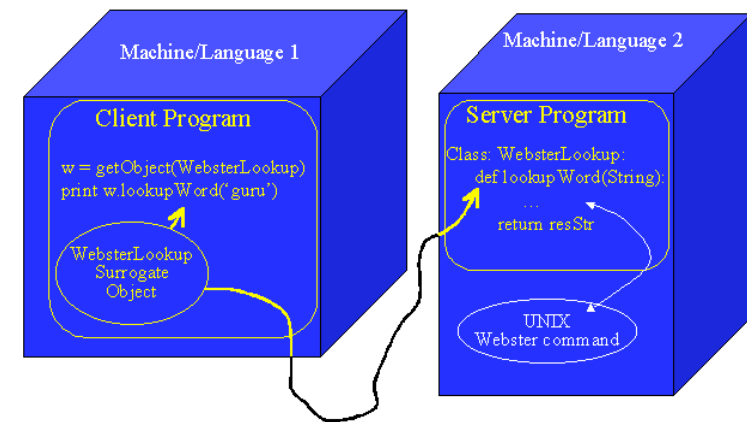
Machine/Language 1

Client Program

w = getObject(WebsterLookup)
print w.lookupWord('guru')

WebsterLookup
Surrogate
Object

Machine/Language 2

Server Program

Class: WebsterLookup:
def lookupWord(String):
...
return resStr

UNIX
Webster command